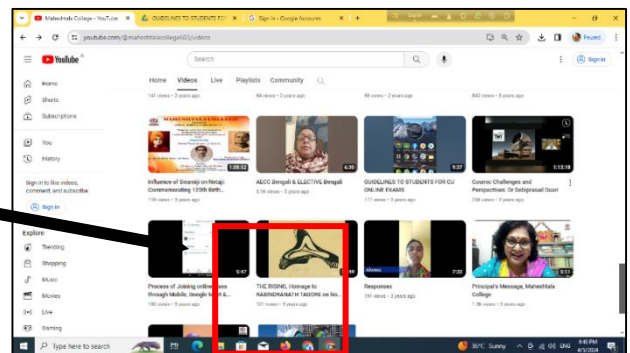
Maheshtala College - YouTube × GUIDELINES TO STUDENTS FOR × Sign in - Google Accounts × +

youtube.com/@maheshtalacollege603/videos

Paused

YouTube

Search

Sign in

Home

Shorts

Subscriptions

You

History

Sign in to like videos, comment, and subscribe.

Sign in

Explore

Trending

Shopping

Music

Movies

Live

Gaming

Home Videos Live Playlists Community

141 views • 3 years ago

84 views • 3 years ago

58 views • 3 years ago

840 views • 3 years ago

6:30

9:37

1:12:18

Influence of Swamiji on Netaji: Commemorating 125th Birth...

136 views • 3 years ago

AECC Bengali & ELECTIVE Bengali

3.1K views • 3 years ago

GUIDELINES TO STUDENTS FOR CU ONLINE EXAMS

171 views • 3 years ago

Cosmic Challenges and Perspectives: Dr Sebaprasad Dasri

258 views • 3 years ago

5:47

7:22

8:51

Process of Joining online class through Mobile, Google Meet &...

190 views • 3 years ago

THE RISING, Homage to RABINDRANATH TAGORE on his...

101 views • 3 years ago

Responses

151 views • 3 years ago

Principal's Message, Maheshtala College

1.3K views • 3 years ago

Type here to search

36°C Sunny ENG 4:40 PM 4/5/2024